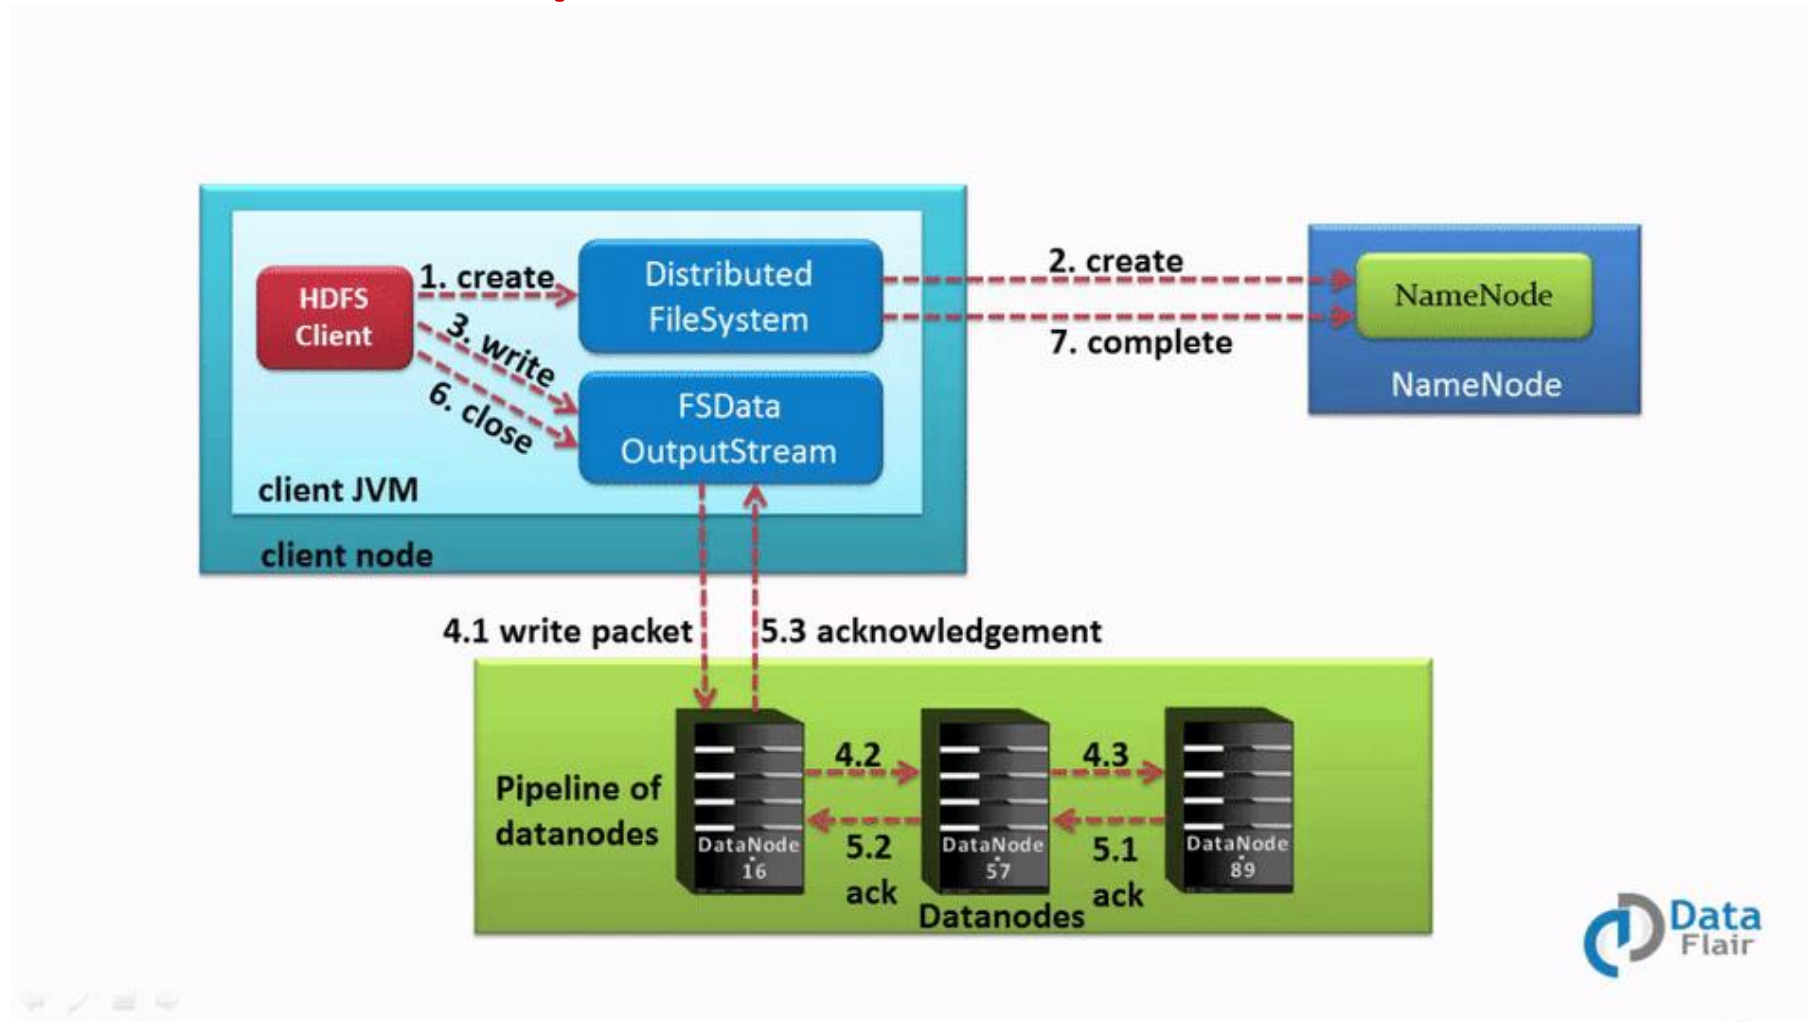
HDFS Client

1. create

Distributed FileSystem

3. write

6. close

FSData OutputStream

client JVM

client node

2. create

7. complete

NameNode

NameNode

4.1 write packet

5.3 acknowledgement

Pipeline of datanodes

DataNode 16

4.2

5.2 ack

DataNode 57

4.3

5.1 ack

DataNode 89

Datanodes

Data Flair